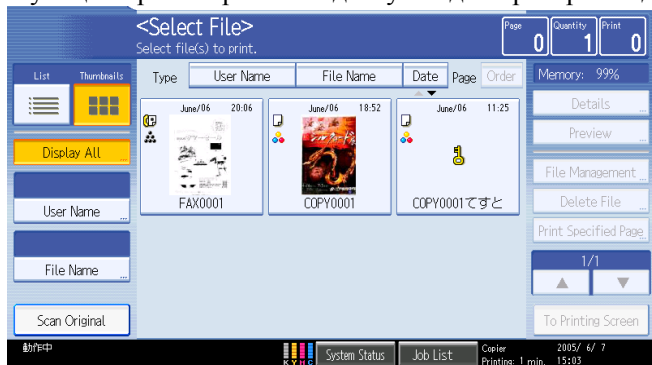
<Select File>
Select file(s) to print.

Page 0
Quantity 1
Print 0

List
Thumbnails

Display All

User Name

File Name

Scan Original

Type
User Name
File Name
Date
Page
Order

June/06 20:06
FAX0001

June/06 18:52
COPY0001

June/06 11:25
COPY0001てすと

Memory: 99%
Details
Preview
File Management
Delete File
Print Specified Page
1/1
▲
▼
To Printing Screen

動作中
K Y M C
System Status
Job List
Copier
Printing: 1 min.
2005/ 6/ 7
15:03